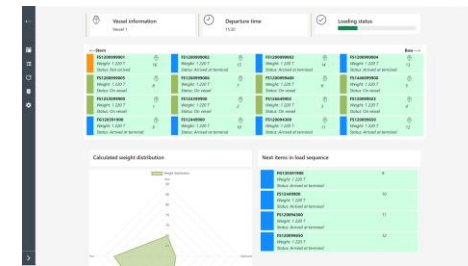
Vessel information
Vessel 1

Departure time
15:30

Loading status

Stern

Bow

FS120090061
Weight: 1,220 T
Status: Not arrived

FS120090062
Weight: 1,220 T
Status: Arrived at terminal

FS120090063
Weight: 1,220 T
Status: Arrived at terminal

FS120090064
Weight: 1,220 T
Status: Arrived at terminal

FS120090065
Weight: 1,220 T
Status: On vessel

FS120090066
Weight: 1,220 T
Status: On vessel

FS120090067
Weight: 1,220 T
Status: On vessel

FS120090068
Weight: 1,220 T
Status: On vessel

FS120090069
Weight: 1,220 T
Status: On vessel

FS120090070
Weight: 1,220 T
Status: On vessel

FS120090071
Weight: 1,220 T
Status: On vessel

FS120090072
Weight: 1,220 T
Status: On vessel

FS120090073
Weight: 1,220 T
Status: Arrived at terminal

FS120090074
Weight: 1,220 T
Status: Arrived at terminal

FS120090075
Weight: 1,220 T
Status: Arrived at terminal

FS120090076
Weight: 1,220 T
Status: Arrived at terminal

Calculated weight distribution

Weight distribution

Next items in load sequence

FS120091900
Weight: 1,220 T
Status: Arrived at terminal
9

FS120490900
Weight: 1,220 T
Status: Arrived at terminal
10

FS120094560
Weight: 1,220 T
Status: Arrived at terminal
11

FS120090950
Weight: 1,220 T
Status: Arrived at terminal
12